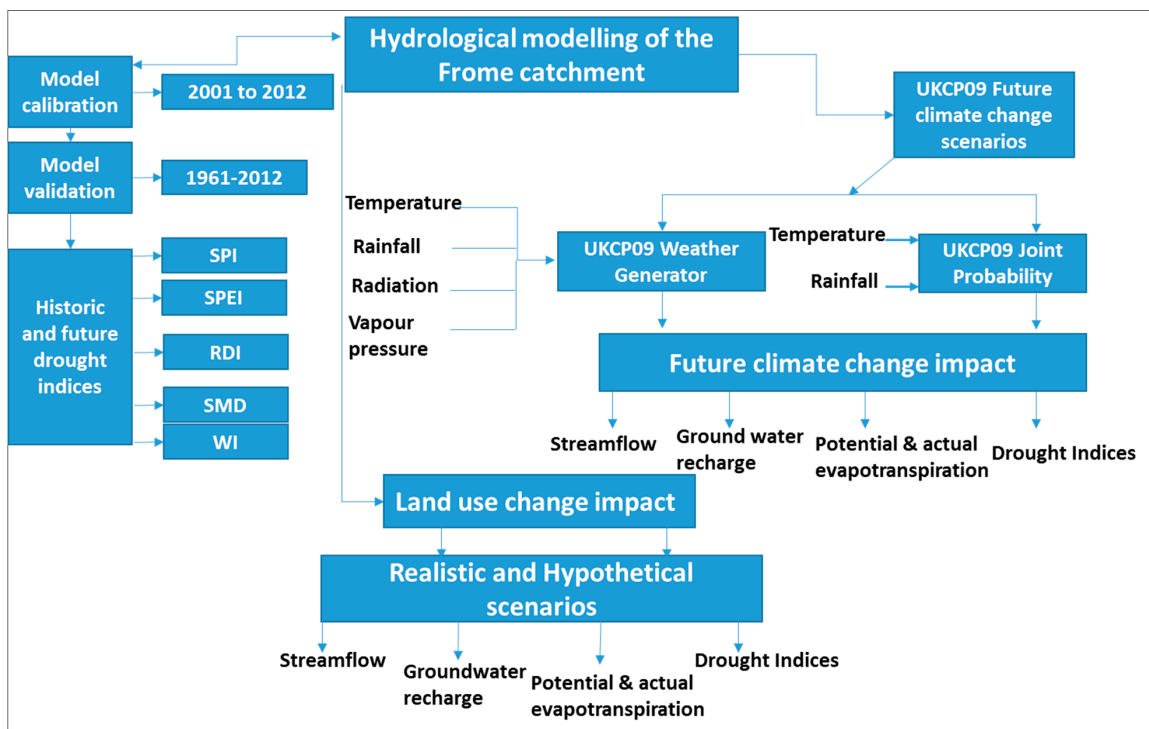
Hydrological modelling of the Frome catchment

Model calibration

2001 to 2012

Model validation

1961-2012

Historic and future drought indices

SPI

SPEI

RDI

SMD

WI

UKCP09 Future climate change scenarios

Temperature

Rainfall

Radiation

Vapour pressure

UKCP09 Weather Generator

Temperature

Rainfall

UKCP09 Joint Probability

Future climate change impact

Streamflow

Ground water recharge

Potential & actual evapotranspiration

Drought Indices

Land use change impact

Realistic and Hypothetical scenarios

Streamflow

Groundwater recharge

Potential & actual evapotranspiration

Drought Indices